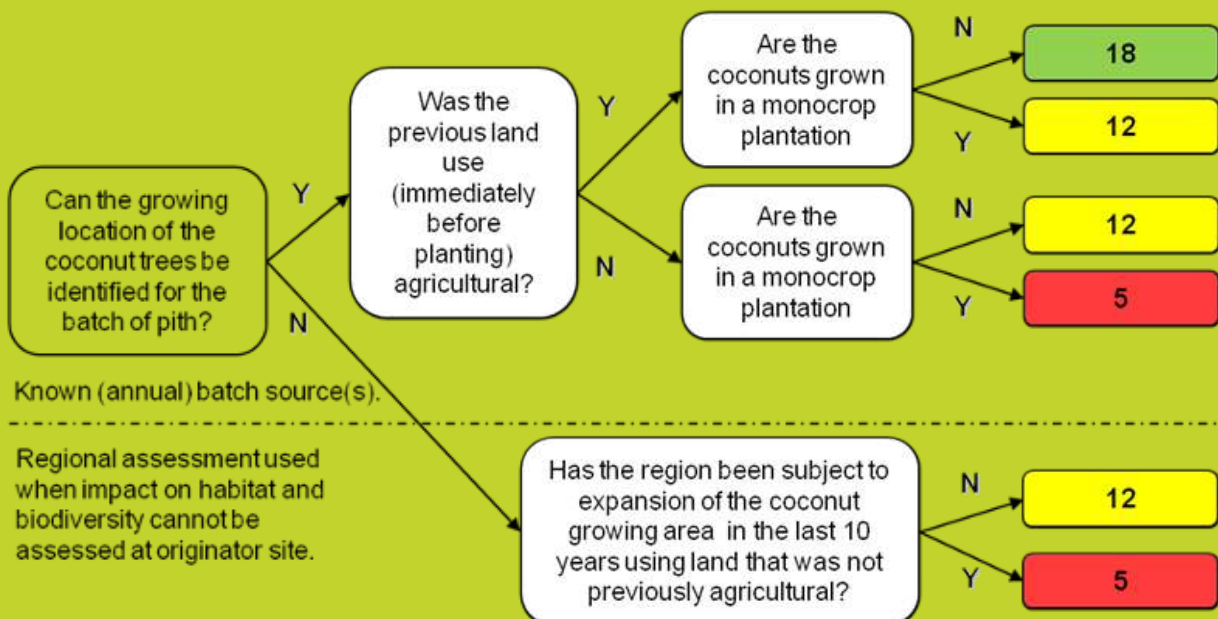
Can the growing location of the coconut trees be identified for the batch of pith?

Y

Was the previous land use (immediately before planting) agricultural?

Y

Are the coconuts grown in a monocrop plantation

N

18

Y

12

N

Are the coconuts grown in a monocrop plantation

N

12

Y

5

N

Known (annual) batch source(s).

Regional assessment used when impact on habitat and biodiversity cannot be assessed at originator site.

Has the region been subject to expansion of the coconut growing area in the last 10 years using land that was not previously agricultural?

N

12

Y

5